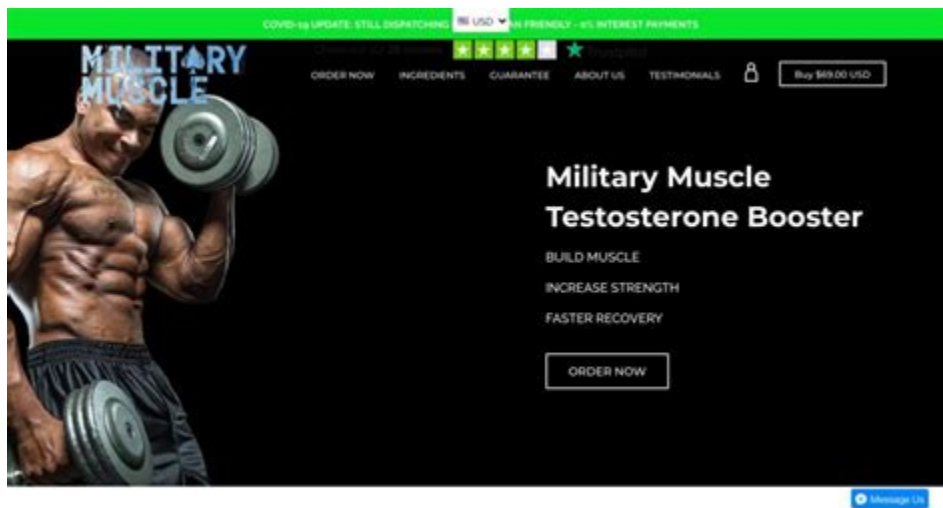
COVID-19 UPDATE: STILL DISPATCHING USD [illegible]AN FRIENDLY - 0% INTEREST PAYMENTS

MILITARY MUSCLE

Check out our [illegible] reviews Trustpilot

ORDER NOW INGREDIENTS GUARANTEE ABOUT US TESTIMONIALS Buy $69.00 USD

Military Muscle Testosterone Booster

BUILD MUSCLE

INCREASE STRENGTH

FASTER RECOVERY

ORDER NOW

Message Us